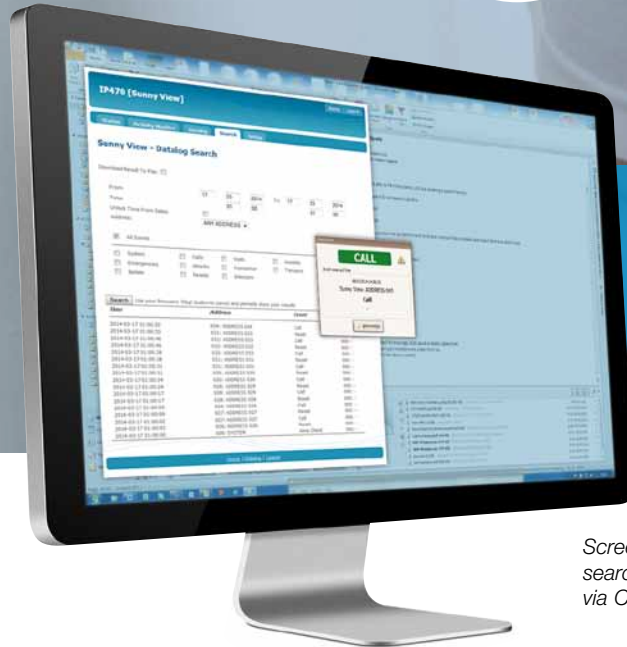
IP470 [Sonny View]

Sonny View - Datalog Search

Download Result To File

From
To
Unlock Time From Dates
Address

ANY ADDRESS

All Events

System
Emergency
Battery
Calls
Attacks
Resets
Visits
Presence
Absences
Anxiety
Tampers

Search

| Date | Address | Event |
|---|---|---|
| 2014-03-17 01:00:20 | 034: ADDRESS 034 | Call |

CALL

ADDRESS 041
Call

Home | Datalog | Logout

Scree
searc
via C